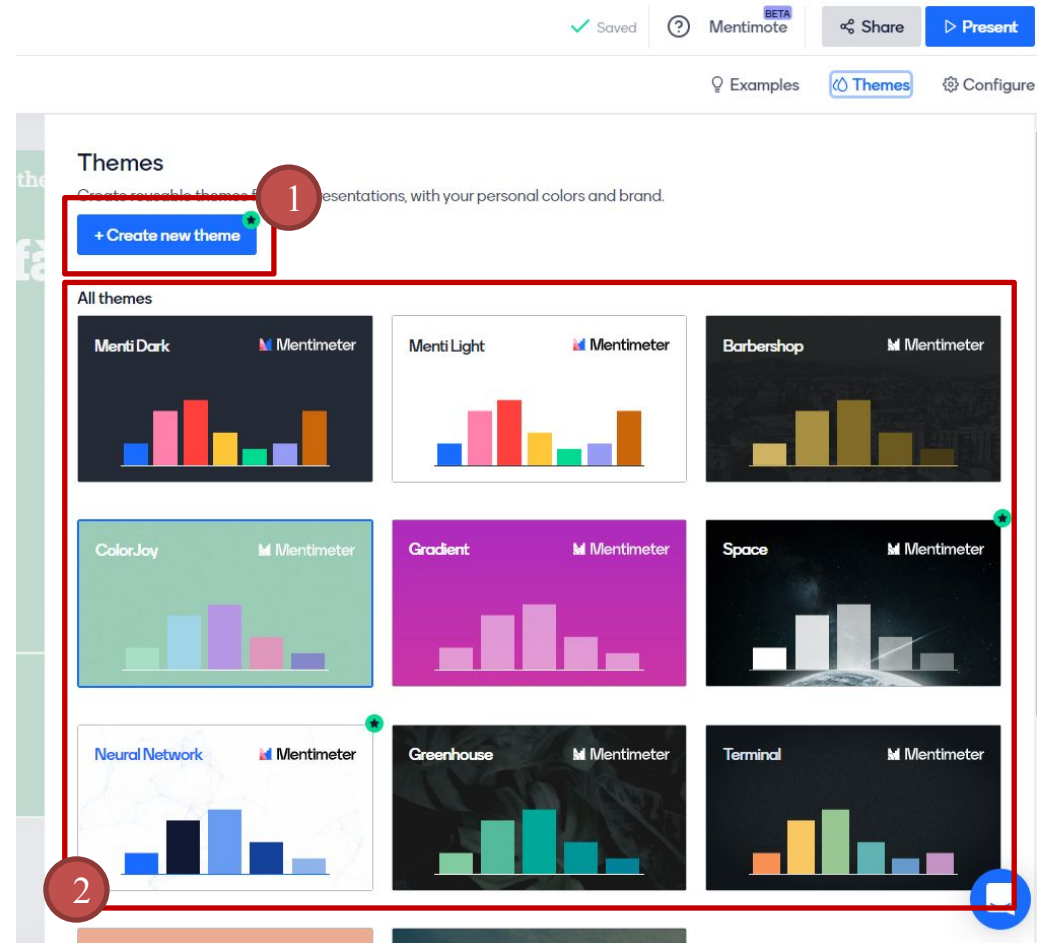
Saved Mentimote BETA Share Present

Examples Themes Configure

the

fa

Themes

Create reusable themes f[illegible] presentations, with your personal colors and brand.

1

+ Create new theme

All themes

Menti Dark Mentimeter

Menti Light Mentimeter

Barbershop Mentimeter

ColorJoy Mentimeter

Gradient Mentimeter

Space Mentimeter

Neural Network Mentimeter

Greenhouse Mentimeter

Terminal Mentimeter

2